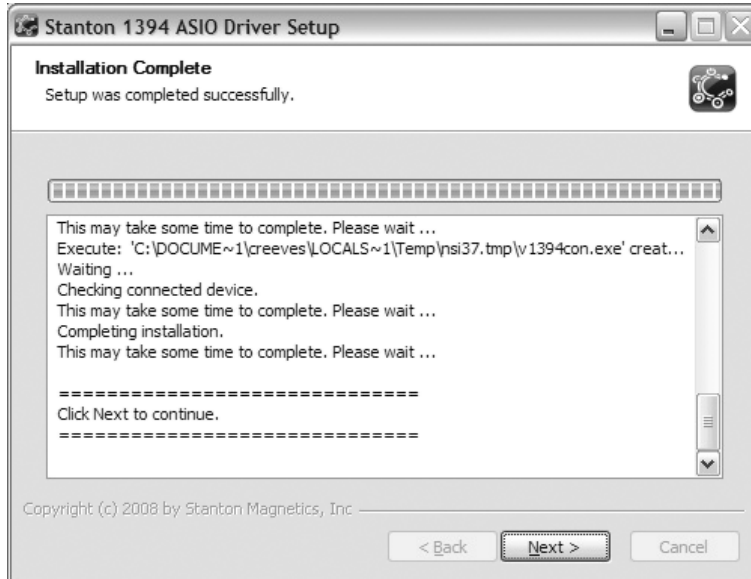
Stanton 1394 ASIO Driver Setup

Installation Complete
Setup was completed successfully.

This may take some time to complete. Please wait ...
Execute: 'C:\DOCUME~1\creeves\LOCALS~1\Temp\nsi37.tmp\v1394con.exe' creat...
Waiting ...
Checking connected device.
This may take some time to complete. Please wait ...
Completing installation.
This may take some time to complete. Please wait ...

==============================
Click Next to continue.
==============================

Copyright (c) 2008 by Stanton Magnetics, Inc

< Back
Next >
Cancel